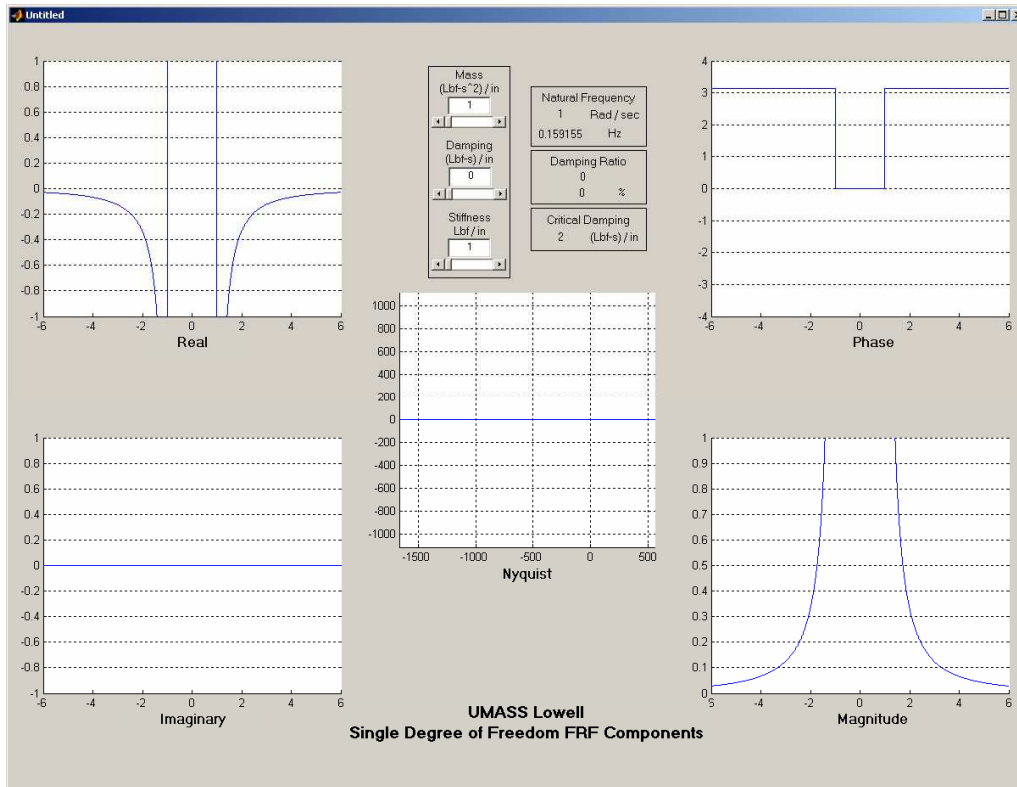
Untitled

1
0.8
0.6
0.4
0.2
0
-0.2
-0.4
-0.6
-0.8
-1
-6 -4 -2 0 2 4 6
Real

Mass
(Lbf-s^2) / in
1

Damping
(Lbf-s) / in
0

Stiffness
Lbf / in
1

Natural Frequency
1 Rad / sec
0.159155 Hz

Damping Ratio
0
0 %

Critical Damping
2 (Lbf-s) / in

4
3
2
1
0
-1
-2
-3
-4
-6 -4 -2 0 2 4 6
Phase

1000
800
600
400
200
0
-200
-400
-600
-800
-1000
-1500 -1000 -500 0 500
Nyquist

1
0.8
0.6
0.4
0.2
0
-0.2
-0.4
-0.6
-0.8
-1
-6 -4 -2 0 2 4 6
Imaginary

1
0.9
0.8
0.7
0.6
0.5
0.4
0.3
0.2
0.1
0
-6 -4 -2 0 2 4 6
Magnitude

UMASS Lowell
Single Degree of Freedom FRF Components